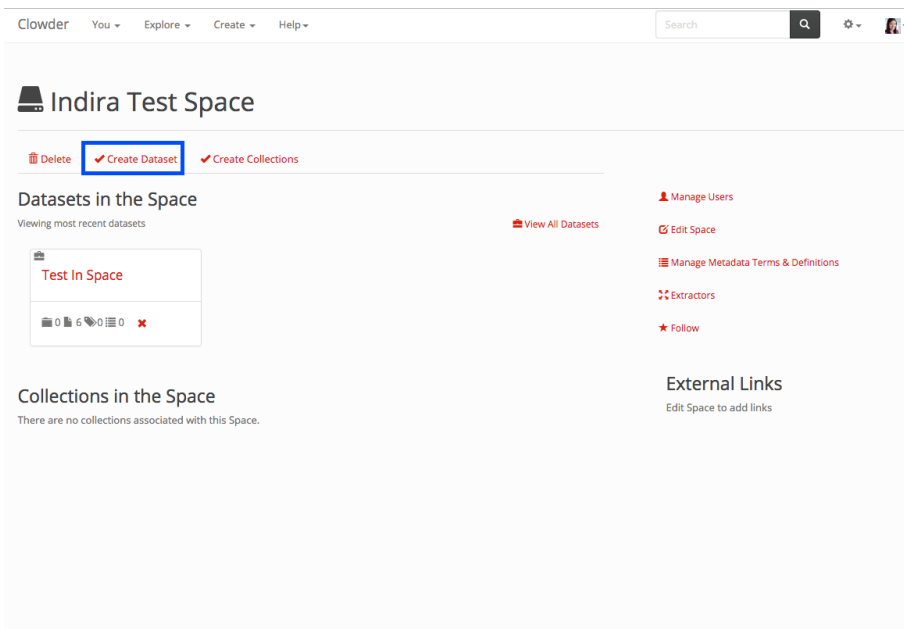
Clowder You Explore Create Help

Search

Indira Test Space

Delete Create Dataset Create Collections

Datasets in the Space

Viewing most recent datasets

View All Datasets

Test In Space

0 6 0 0

Collections in the Space

There are no collections associated with this Space.

Manage Users

Edit Space

Manage Metadata Terms & Definitions

Extractors

Follow

External Links

Edit Space to add links